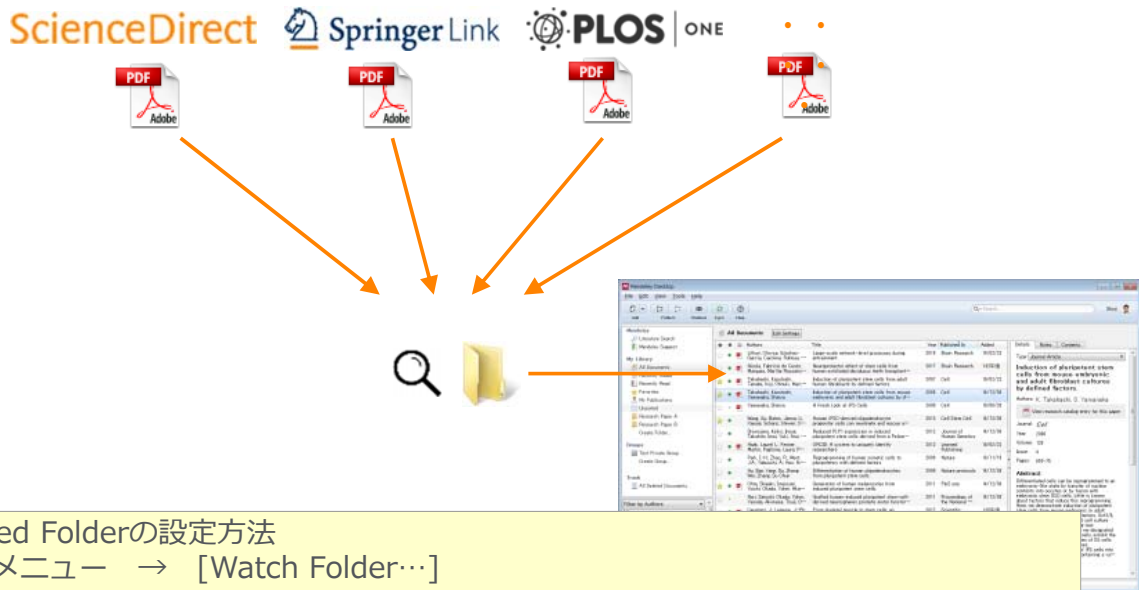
ScienceDirect Springer Link PLOS | ONE

PDF Adobe

PDF Adobe

PDF Adobe

PDF Adobe

Mendeley Desktop

All Documents

Induction of pluripotent stem cells from mouse embryonic and adult fibroblast cultures by defined factors.

ed Folderの設定方法
メニュー → [Watch Folder…]